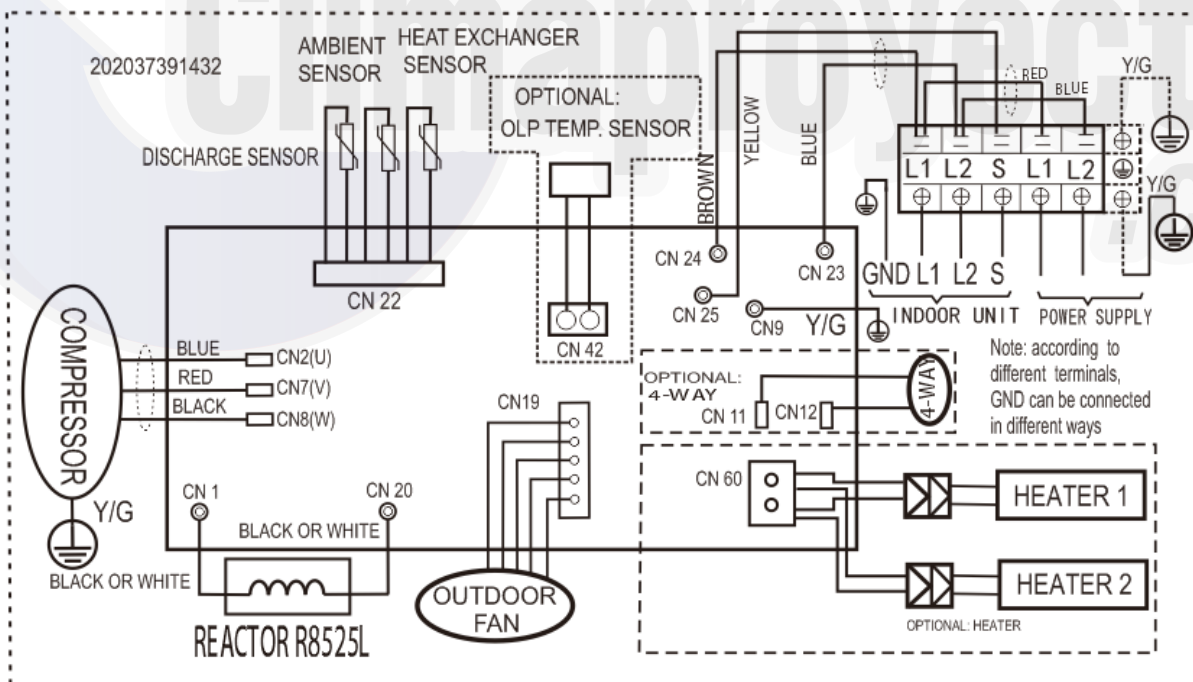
202037391432

AMBIENT SENSOR

HEAT EXCHANGER SENSOR

DISCHARGE SENSOR

OPTIONAL: OLP TEMP. SENSOR

BROWN

YELLOW

BLUE

RED

BLUE

Y/G

L1 L2 S L1 L2

Y/G

CN 24

CN 23

GND L1 L2 S

INDOOR UNIT

POWER SUPPLY

CN 22

CN 25

CN9 Y/G

CN 42

COMPRESSOR

BLUE CN2(U)

RED CN7(V)

BLACK CN8(W)

Note: according to different terminals, GND can be connected in different ways

OPTIONAL: 4-WAY

CN 11 CN12

4-WAY

CN19

CN 60

HEATER 1

Y/G

CN 1

CN 20

BLACK OR WHITE

BLACK OR WHITE

OUTDOOR FAN

HEATER 2

OPTIONAL: HEATER

REACTOR R8525L